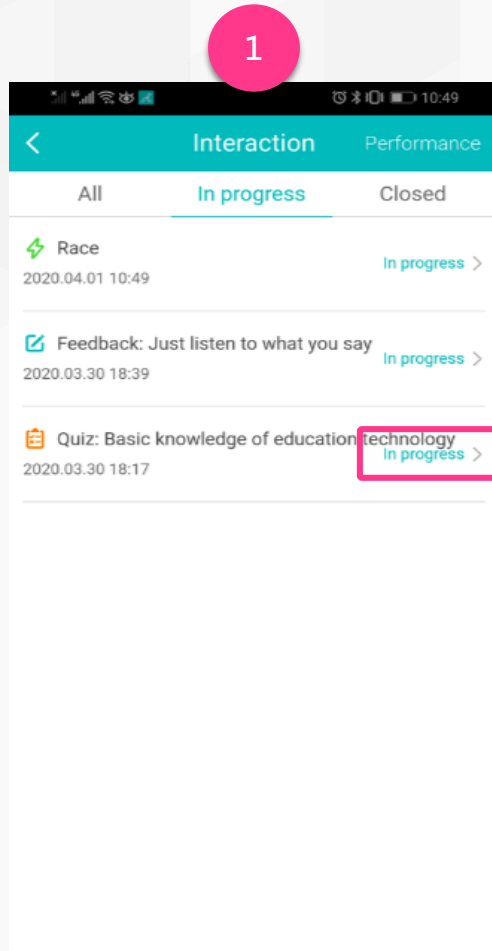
1

10:49

Interaction Performance

All In progress Closed

Race
2020.04.01 10:49
In progress

Feedback: Just listen to what you say
2020.03.30 18:39
In progress

Quiz: Basic knowledge of education technology
2020.03.30 18:17
In progress